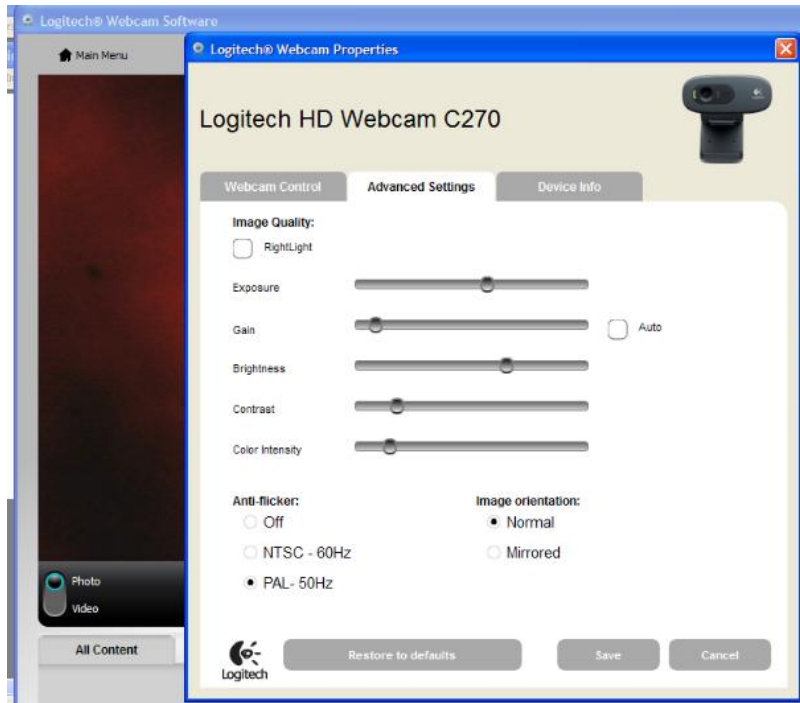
Logitech® Webcam Software

Main Menu

Photo
Video

All Content

Logitech® Webcam Properties

Logitech HD Webcam C270

Webcam Control
Advanced Settings
Device Info

Image Quality:
RightLight

Exposure

Gain

Auto

Brightness

Contrast

Color Intensity

Anti-flicker:
Off
NTSC - 60Hz
PAL- 50Hz

Image orientation:
Normal
Mirrored

Logitech

Restore to defaults

Save

Cancel